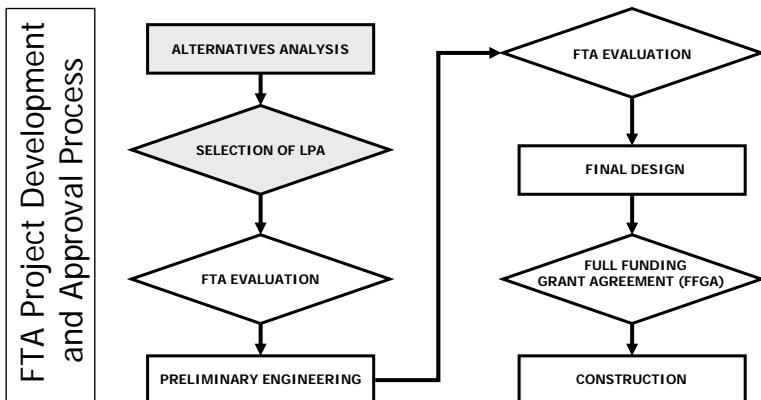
FTA Project Development and Approval Process

ALTERNATIVES ANALYSIS

SELECTION OF LPA

FTA EVALUATION

PRELIMINARY ENGINEERING

FTA EVALUATION

FINAL DESIGN

FULL FUNDING GRANT AGREEMENT (FFGA)

CONSTRUCTION